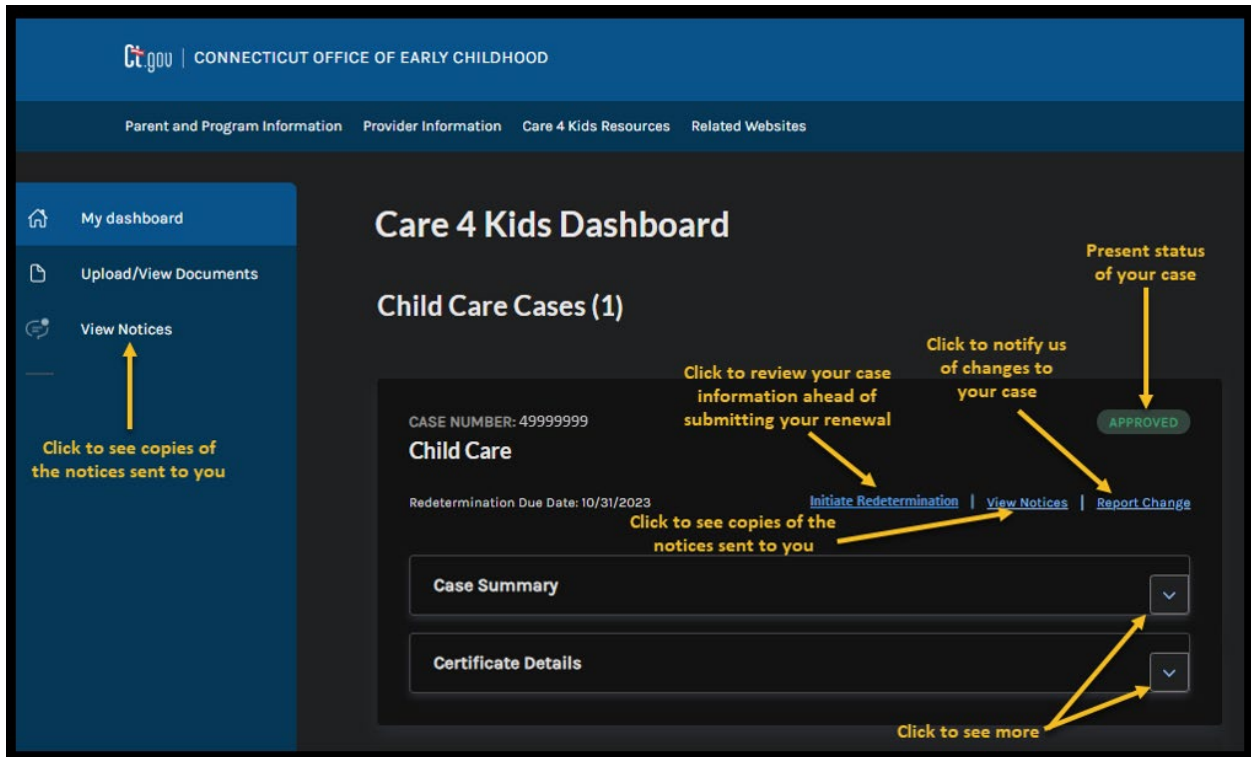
Ct.gov | CONNECTICUT OFFICE OF EARLY CHILDHOOD

Parent and Program Information Provider Information Care 4 Kids Resources Related Websites

My dashboard

Upload/View Documents

View Notices

Click to see copies of the notices sent to you

Care 4 Kids Dashboard

Present status of your case

Child Care Cases (1)

Click to notify us of changes to your case

Click to review your case information ahead of submitting your renewal

CASE NUMBER: 49999999

APPROVED

Child Care

Redetermination Due Date: 10/31/2023

Initiate Redetermination | View Notices | Report Change

Click to see copies of the notices sent to you

Case Summary

Certificate Details

Click to see more